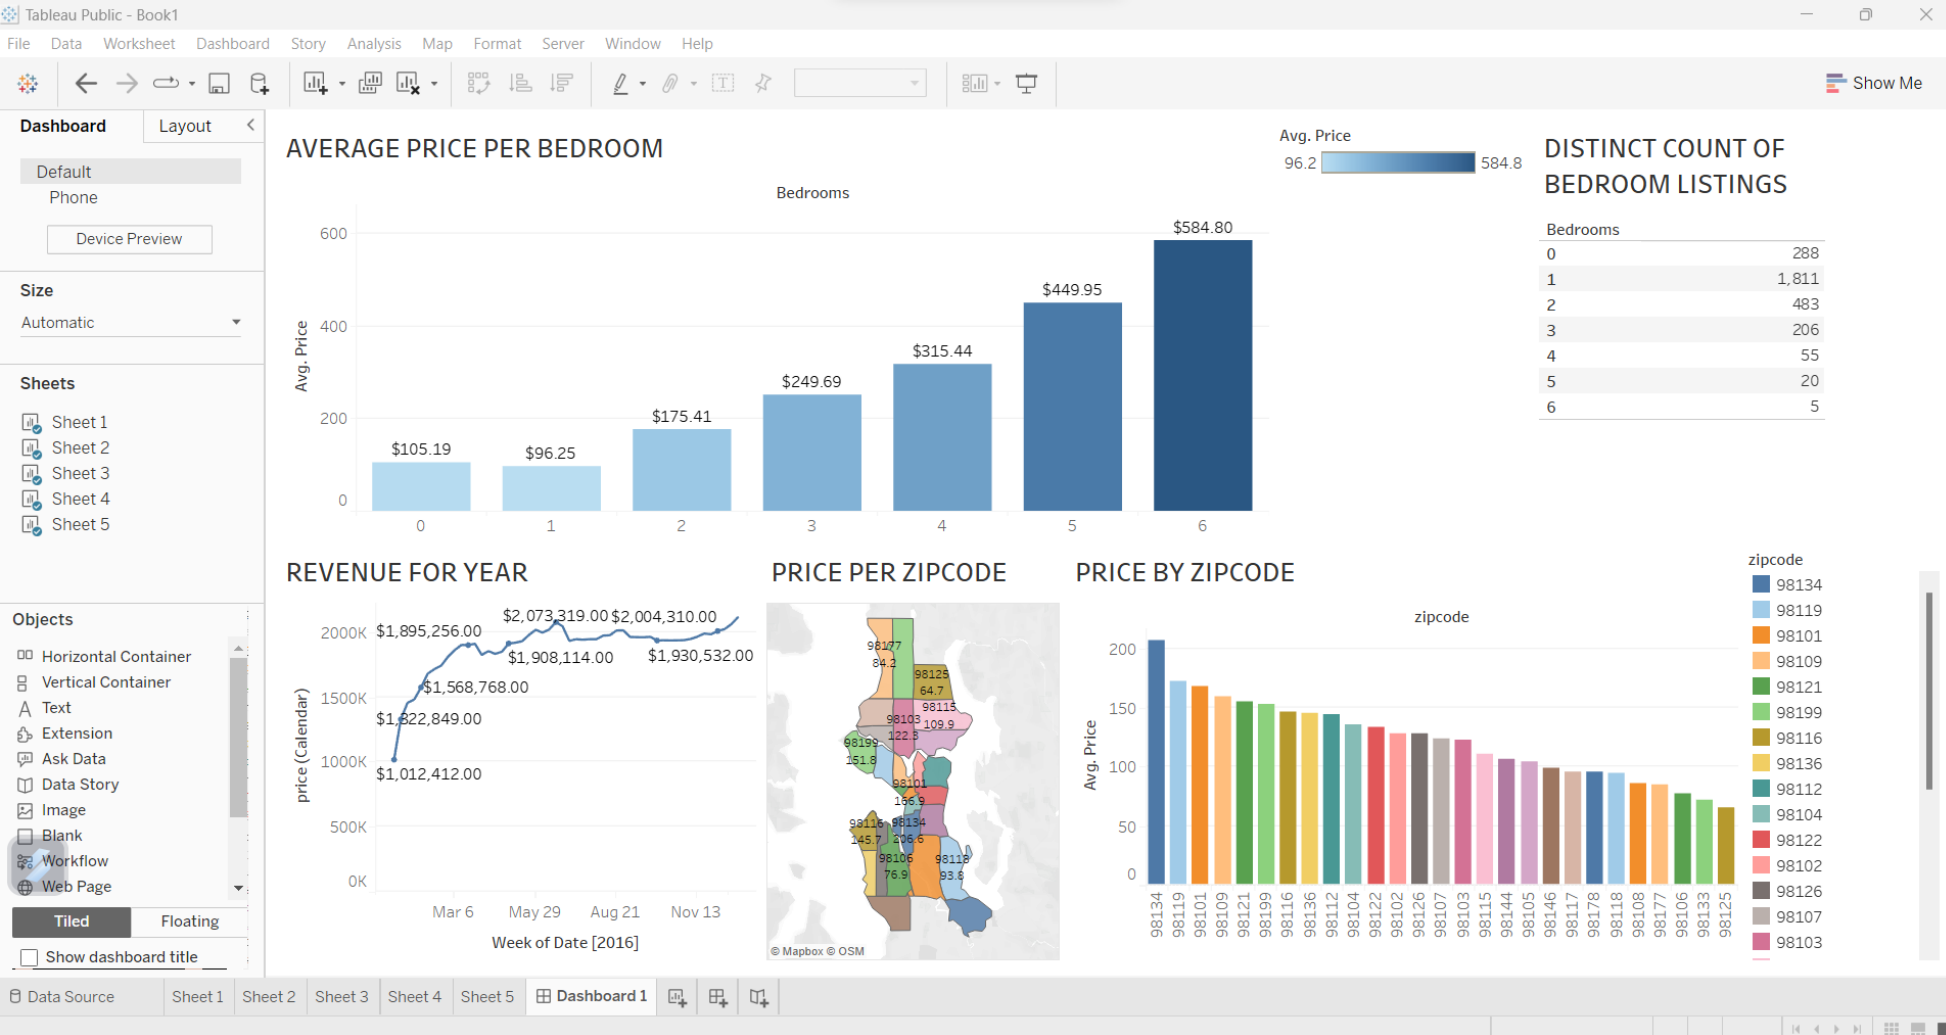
Tableau Public - Book1

File Data Worksheet Dashboard Story Analysis Map Format Server Window Help

Show Me

Dashboard Layout

Default
Phone
Device Preview

Size
Automatic

Sheets
Sheet 1
Sheet 2
Sheet 3
Sheet 4
Sheet 5

Objects
Horizontal Container
Vertical Container
Text
Extension
Ask Data
Data Story
Image
Blank
Workflow
Web Page

Tiled Floating

Show dashboard title

AVERAGE PRICE PER BEDROOM

Avg. Price
96.2 584.8

Bedrooms

| Bedrooms | Avg. Price |
|---|---|
| 0 | $105.19 |
| 1 | $96.25 |
| 2 | $175.41 |
| 3 | $249.69 |
| 4 | $315.44 |
| 5 | $449.95 |
| 6 | $584.80 |

Avg. Price
600
400
200
0

DISTINCT COUNT OF BEDROOM LISTINGS

| Bedrooms | |
|---|---|
| 0 | 288 |
| 1 | 1,811 |
| 2 | 483 |
| 3 | 206 |
| 4 | 55 |
| 5 | 20 |
| 6 | 5 |

REVENUE FOR YEAR

price (Calendar)
2000K 1500K 1000K 500K 0K
$1,895,256.00 $2,073,319.00 $2,004,310.00 $1,908,114.00 $1,930,532.00 $1,568,768.00 $1,322,849.00 $1,012,412.00
Mar 6 May 29 Aug 21 Nov 13
Week of Date [2016]

PRICE PER ZIPCODE

98177 84.2
98125 64.7
98115 109.9
98103 122.3
98199 151.8
98101 166.9
98116 145.7
98134 206.6
98106 76.9
98118 93.8
© Mapbox © OSM

PRICE BY ZIPCODE

zipcode

Avg. Price
200 150 100 50 0

98134 98119 98101 98109 98121 98199 98116 98136 98112 98104 98122 98102 98126 98107 98103 98115 98144 98105 98146 98117 98178 98118 98108 98177 98106 98133 98125

zipcode
98134
98119
98101
98109
98121
98199
98116
98136
98112
98104
98122
98102
98126
98107
98103

Data Source Sheet 1 Sheet 2 Sheet 3 Sheet 4 Sheet 5 Dashboard 1